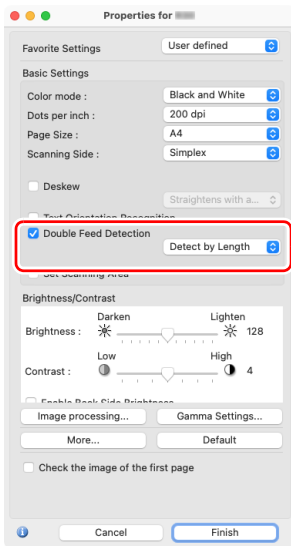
Properties for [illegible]

Favorite Settings
User defined

Basic Settings

Color mode :
Black and White

Dots per inch :
200 dpi

Page Size :
A4

Scanning Side :
Simplex

Deskew

Straightens with a...

Text Orientation Recognition

Double Feed Detection

Detect by Length

Set Scanning Area

Brightness/Contrast

Darken
Lighten

Brightness :
128

Low
High

Contrast :
4

Enable Back Side Brightness

Image processing...
Gamma Settings...

More...
Default

Check the image of the first page

Cancel
Finish